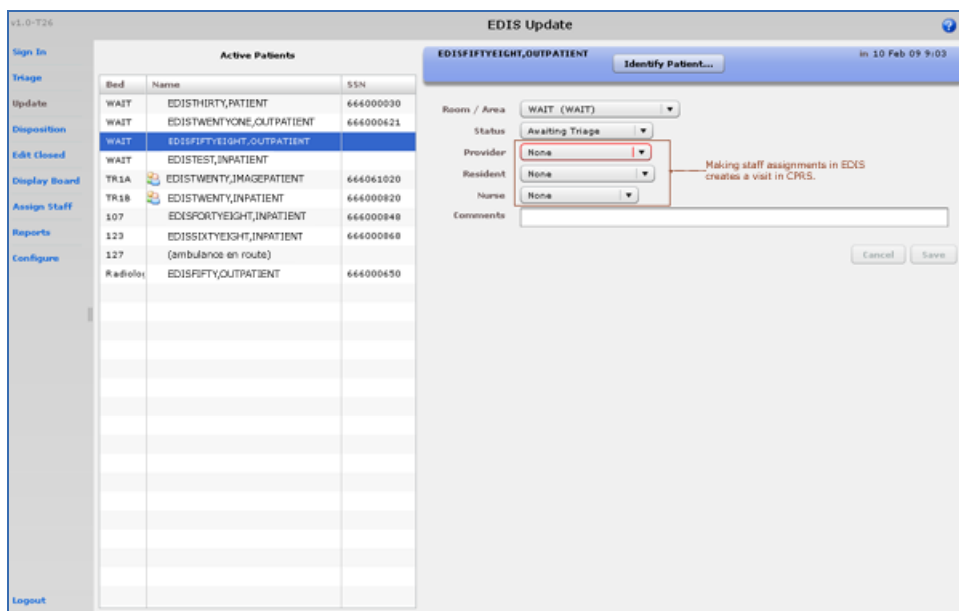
v1.0-T26

EDIS Update

Sign In
Triage
Update
Disposition
Edit Closed
Display Board
Assign Staff
Reports
Configure

Active Patients

| Bed | Name | SSN |
|---|---|---|
| WAIT | EDISTHIRTY,PATIENT | 666000030 |
| WAIT | EDISTWENTYONE,OUTPATIENT | 666000621 |
| WAIT | EDISFIFTYEIGHT,OUTPATIENT | |
| WAIT | EDISTEST,INPATIENT | |
| TR1A | EDISTWENTY,IMAGEPATIENT | 666061020 |
| TR1B | EDISTWENTY,INPATIENT | 666000820 |
| 107 | EDISFORTYEIGHT,INPATIENT | 666000848 |
| 123 | EDISSIXTYEIGHT,INPATIENT | 666000868 |
| 127 | (ambulance en route) | |
| Radiolo | EDISFIFTY,OUTPATIENT | 666000650 |

EDISFIFTYEIGHT,OUTPATIENT
Identify Patient...
in 10 Feb 09 9:03

Room / Area WAIT (WAIT)
Status Awaiting Triage
Provider None
Resident None
Nurse None
Comments

Making staff assignments in EDIS creates a visit in CPRS.

Cancel Save

Logout